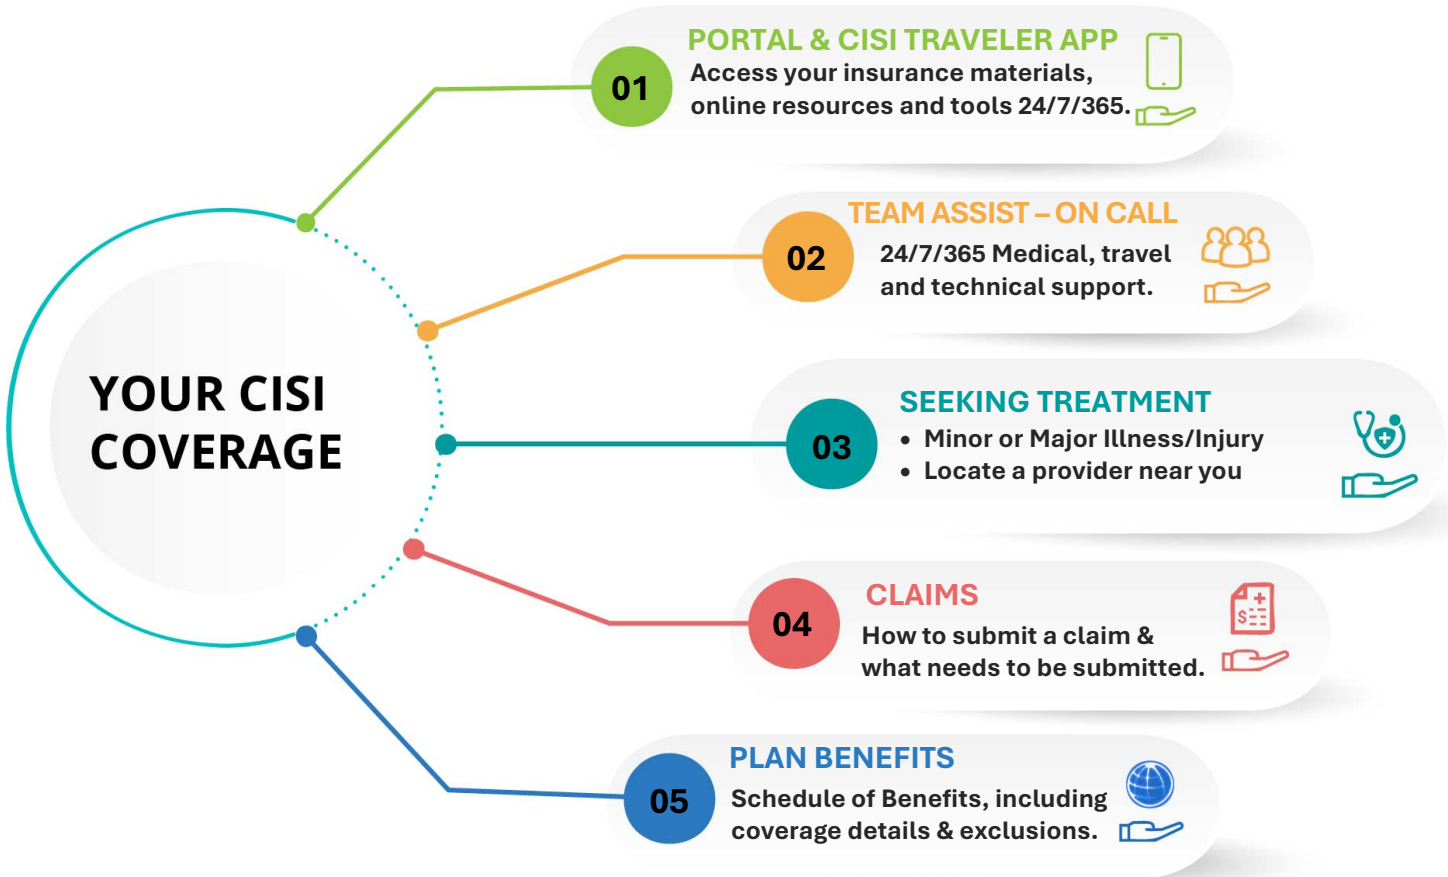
YOUR CISI COVERAGE

01
PORTAL & CISI TRAVELER APP
Access your insurance materials, online resources and tools 24/7/365.

02
TEAM ASSIST – ON CALL
24/7/365 Medical, travel and technical support.

03
SEEKING TREATMENT
• Minor or Major Illness/Injury
• Locate a provider near you

04
CLAIMS
How to submit a claim & what needs to be submitted.

05
PLAN BENEFITS
Schedule of Benefits, including coverage details & exclusions.